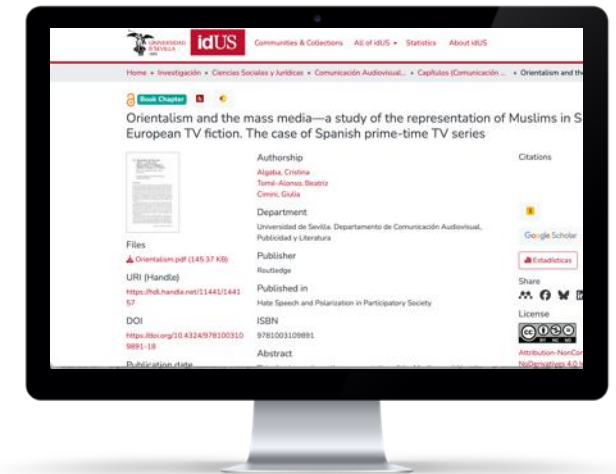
UNIVERSIDAD DE SEVILLA idUS Communities & Collections All of idUS Statistics About idUS

Home • Investigación • Ciencias Sociales y Jurídicas • Comunicación Audiovisual... • Capítulos (Comunicación ... • Orientalism and th

Book Chapter

Orientalism and the mass media—a study of the representation of Muslims in S European TV fiction. The case of Spanish prime-time TV series

Files
Orientalism.pdf (145.37 KB)

URI (Handle)
https://hdl.handle.net/11441/144157

DOI
https://doi.org/10.4324/9781003109891-18

Publication date

Authorship
Algaba, Cristina
Tomé-Alonso, Beatriz
Cimini, Giulia

Department
Universidad de Sevilla. Departamento de Comunicación Audiovisual, Publicidad y Literatura

Publisher
Routledge

Published in
Hate Speech and Polarization in Participatory Society

ISBN
9781003109891

Abstract

Citations

Google Scholar

Estadísticas

Share

License

Attribution-NonCom
NoDerivatives 4.0 I